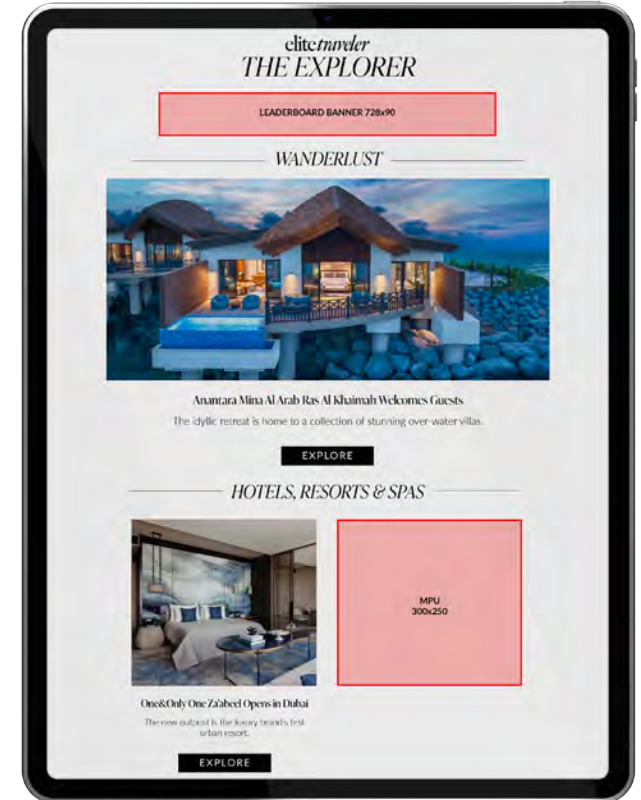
elite traveler
THE EXPLORER

LEADERBOARD BANNER 728x90

WANDERLUST

Anantara Mina Al Arab Ras Al Khaimah Welcomes Guests

The idyllic retreat is home to a collection of stunning over-water villas.

EXPLORE

HOTELS, RESORTS & SPAS

MPU
300x250

One&Only One Za'abeel Opens in Dubai

The new outpost is the luxury brand's first urban resort.

EXPLORE